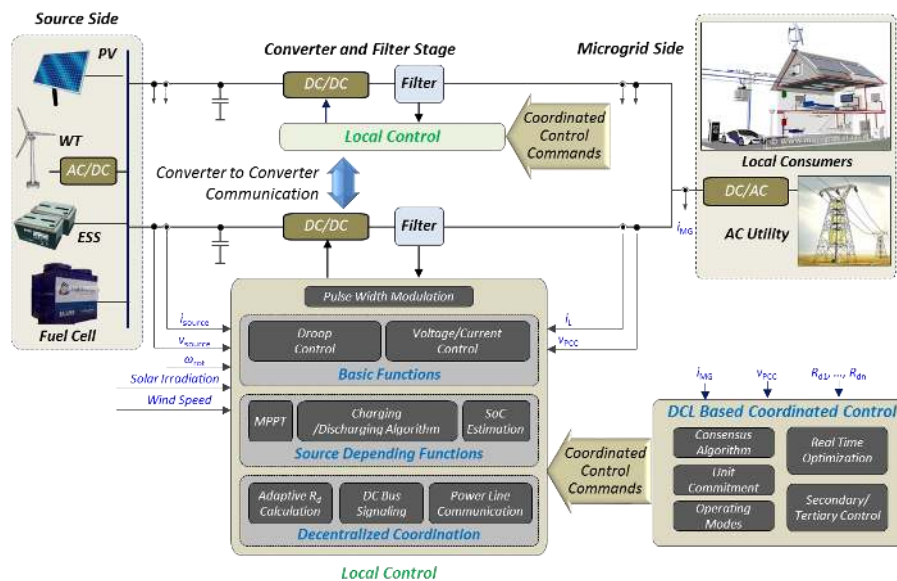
Source Side

PV

WT

AC/DC

ESS

Fuel Cell

Converter and Filter Stage

DC/DC

Filter

Local Control

Coordinated Control Commands

Converter to Converter Communication

DC/DC

Filter

Microgrid Side

Local Consumers

DC/AC

$i_{MG}$

AC Utility

Pulse Width Modulation

$i_{source}$

$v_{source}$

$\omega_{rot}$

Solar Irradiation

Wind Speed

$i_L$

$v_{PCC}$

Droop Control

Voltage/Current Control

Basic Functions

MPPT

Charging /Discharging Algorithm

SoC Estimation

Source Depending Functions

Adaptive $R_d$ Calculation

DC Bus Signaling

Power Line Communication

Decentralized Coordination

Local Control

Coordinated Control Commands

$i_{MG}$

$v_{PCC}$

$R_{d1}, ..., R_{dn}$

DCL Based Coordinated Control

Consensus Algorithm

Unit Commitment

Operating Modes

Real Time Optimization

Secondary/ Tertiary Control